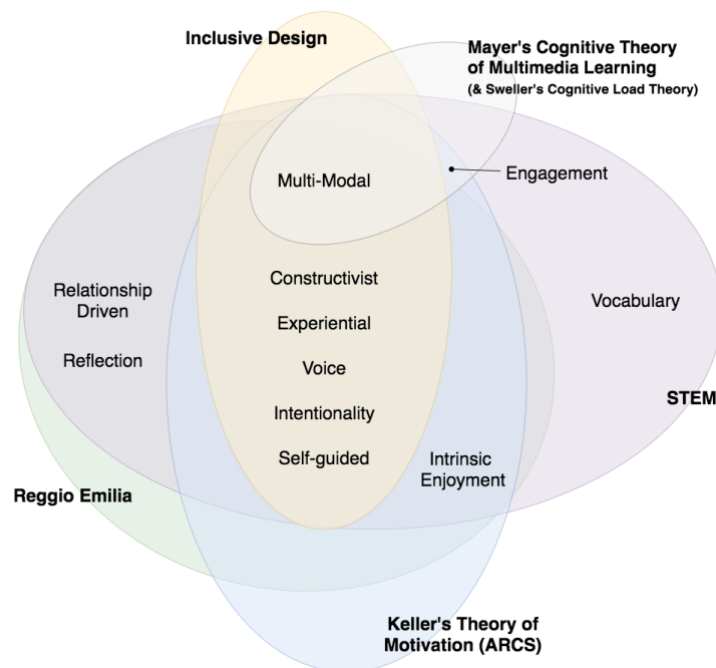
Inclusive Design

Mayer's Cognitive Theory of Multimedia Learning

(& Sweller's Cognitive Load Theory)

Multi-Modal

Engagement

Relationship Driven

Reflection

Constructivist

Experiential

Voice

Intentionality

Self-guided

Vocabulary

STEM

Intrinsic Enjoyment

Reggio Emilia

Keller's Theory of Motivation (ARCS)